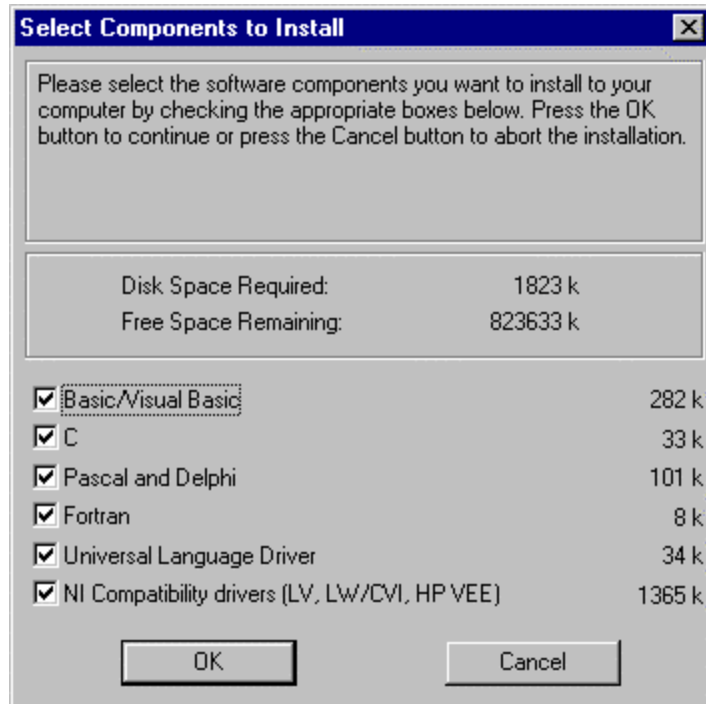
Select Components to Install

Please select the software components you want to install to your computer by checking the appropriate boxes below. Press the OK button to continue or press the Cancel button to abort the installation.

Disk Space Required: 1823 k
Free Space Remaining: 823633 k

☑ Basic/Visual Basic 282 k
☑ C 33 k
☑ Pascal and Delphi 101 k
☑ Fortran 8 k
☑ Universal Language Driver 34 k
☑ NI Compatibility drivers (LV, LW/CVI, HP VEE) 1365 k

OK
Cancel